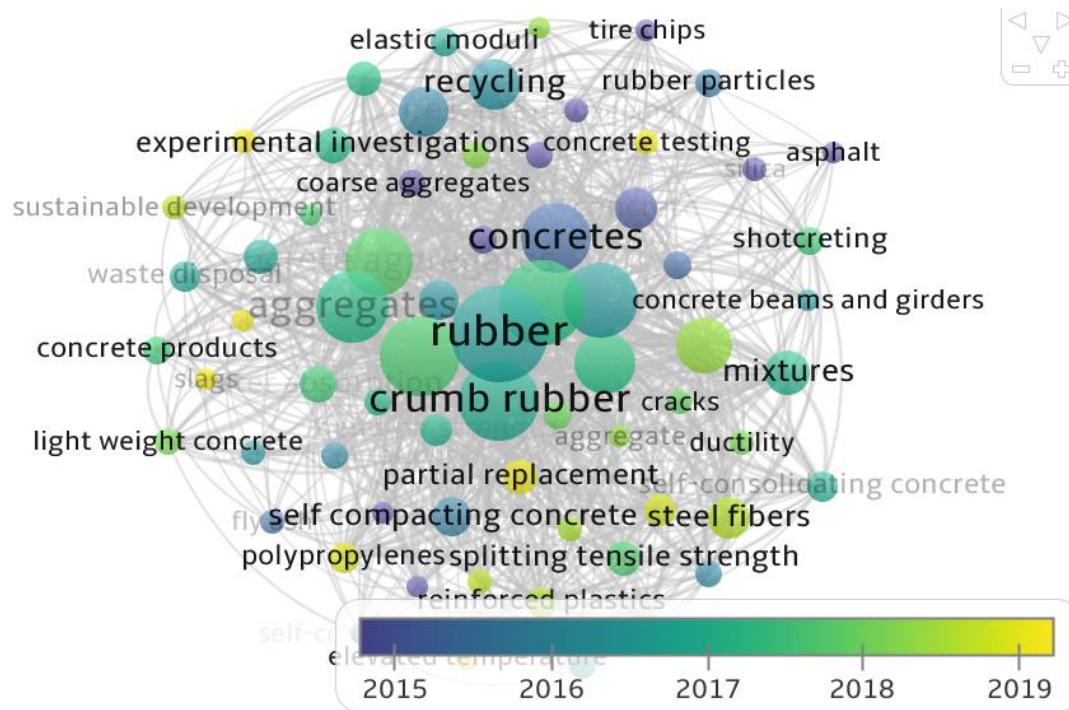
elastic moduli
tire chips
recycling
rubber particles
experimental investigations
concrete testing
asphalt
silica
coarse aggregates
sustainable development
concretes
shotcreting
waste disposal
aggregates
concrete beams and girders
rubber
concrete products
mixtures
slags
crumb rubber
cracks
aggregate
ductility
light weight concrete
partial replacement
self-consolidating concrete
fly
self compacting concrete
steel fibers
polypropylenes
splitting tensile strength
reinforced plastics
self-co
elevated temperature
2015
2016
2017
2018
2019